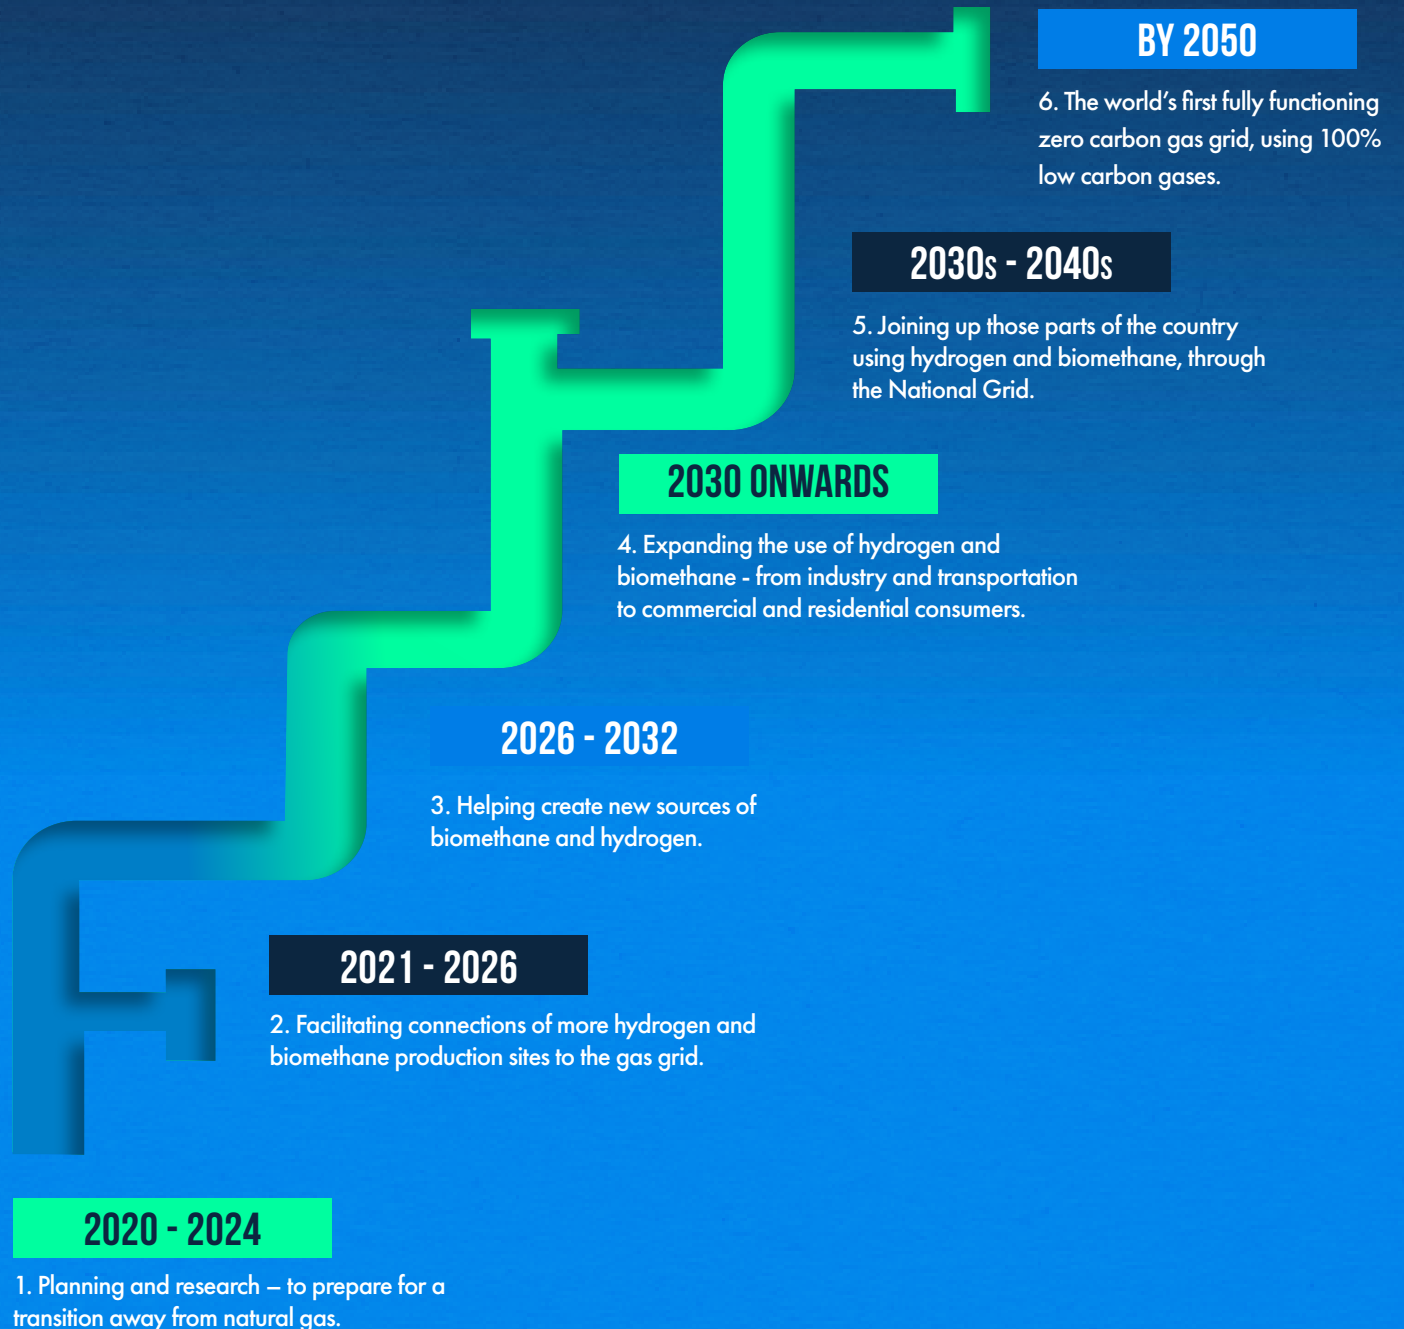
BY 2050

6. The world's first fully functioning zero carbon gas grid, using 100% low carbon gases.

2030s - 2040s

5. Joining up those parts of the country using hydrogen and biomethane, through the National Grid.

2030 ONWARDS

4. Expanding the use of hydrogen and biomethane - from industry and transportation to commercial and residential consumers.

2026 - 2032

3. Helping create new sources of biomethane and hydrogen.

2021 - 2026

2. Facilitating connections of more hydrogen and biomethane production sites to the gas grid.

2020 - 2024

1. Planning and research – to prepare for a transition away from natural gas.